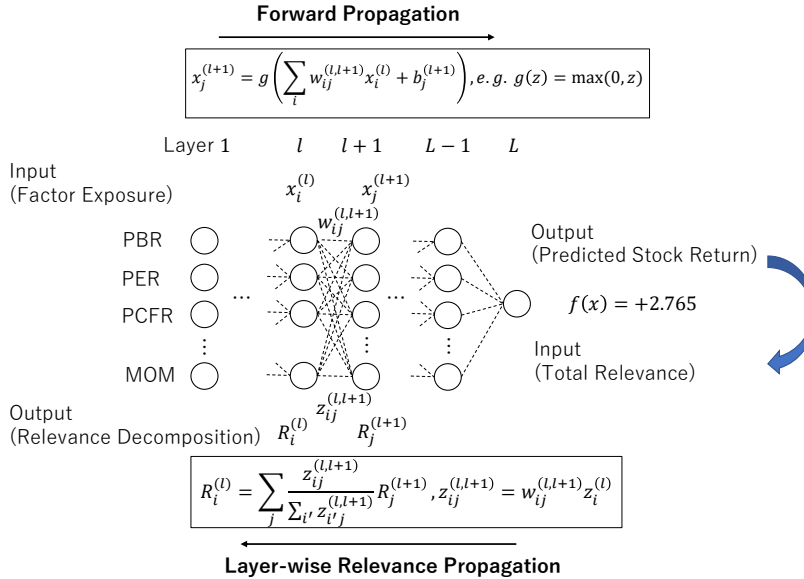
Forward Propagation

$x_j^{(l+1)} = g\left(\sum_i w_{ij}^{(l,l+1)} x_i^{(l)} + b_j^{(l+1)}\right), e.g.\ g(z) = \max(0, z)$

Layer 1 $l$ $l+1$ $L-1$ $L$

Input
(Factor Exposure)

$x_i^{(l)}$ $x_j^{(l+1)}$

$w_{ij}^{(l,l+1)}$

PBR
PER
PCFR
⋮
MOM

…

…

⋮

⋮

⋮

Output
(Predicted Stock Return)

$f(x) = +2.765$

Input
(Total Relevance)

$z_{ij}^{(l,l+1)}$

Output
(Relevance Decomposition) $R_i^{(l)}$ $R_j^{(l+1)}$

$R_i^{(l)} = \sum_j \frac{z_{ij}^{(l,l+1)}}{\sum_{i'} z_{i'j}^{(l,l+1)}} R_j^{(l+1)}, z_{ij}^{(l,l+1)} = w_{ij}^{(l,l+1)} z_i^{(l)}$

Layer-wise Relevance Propagation